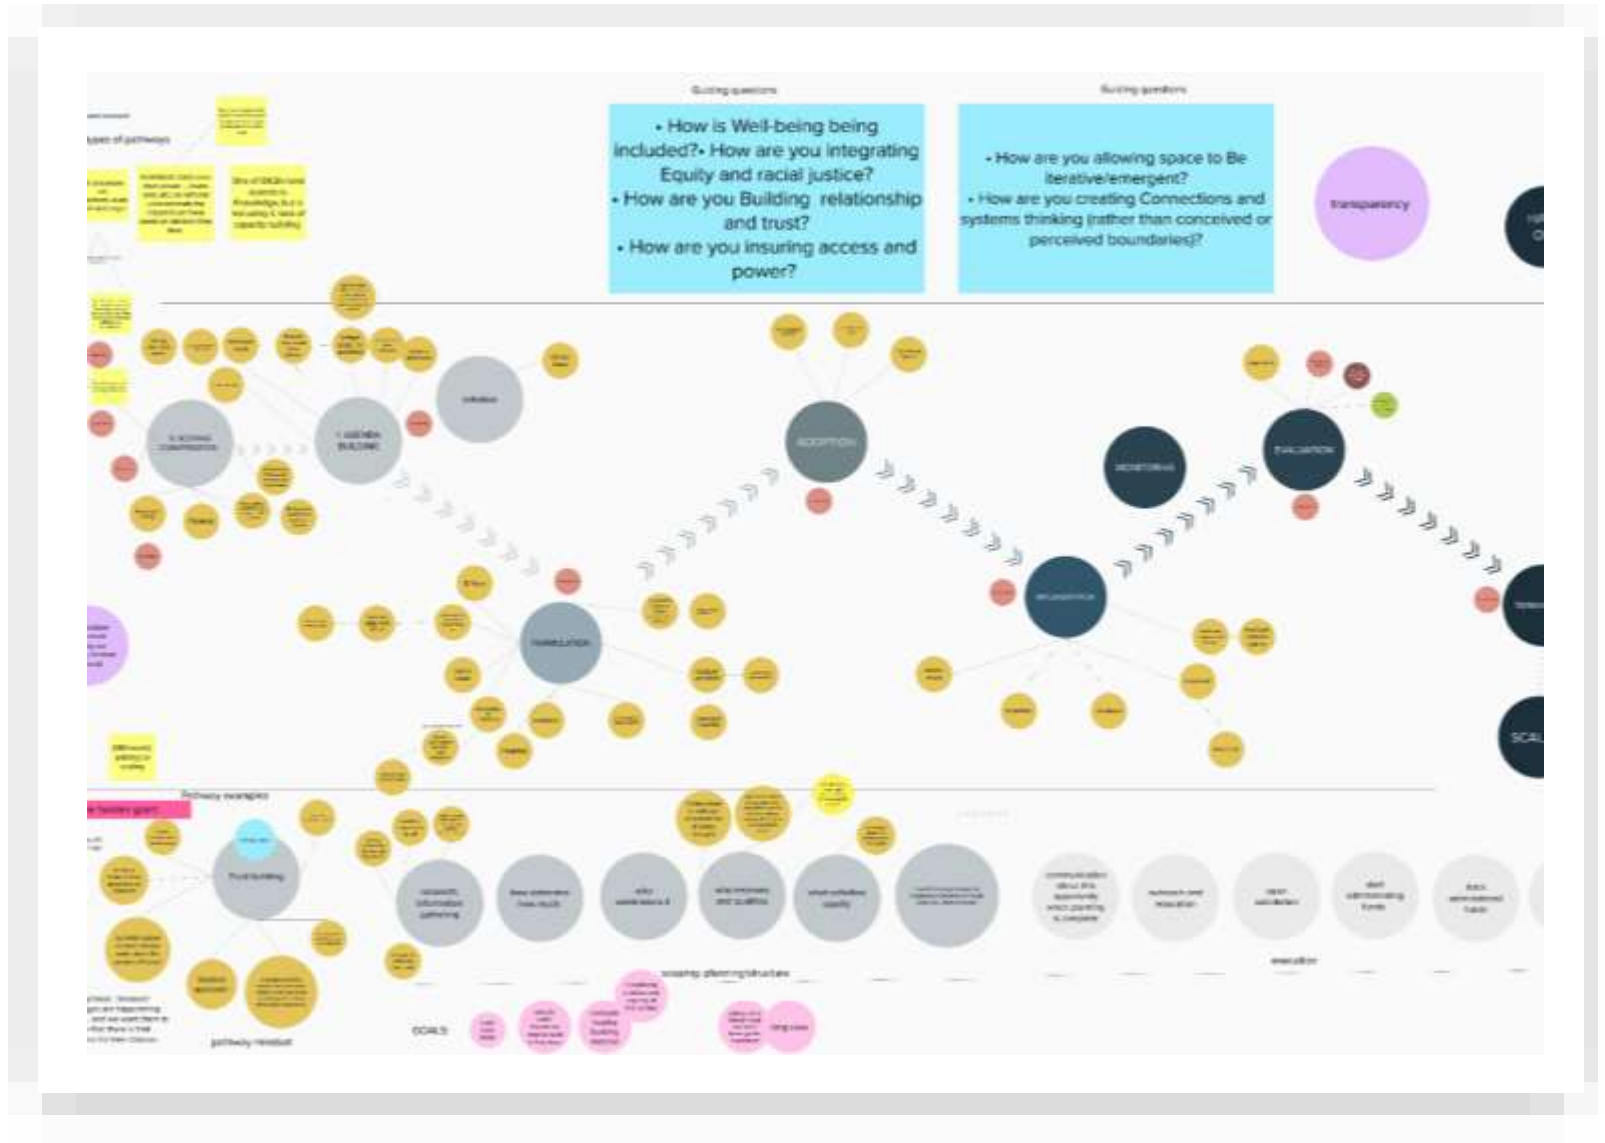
Guiding questions

• How is Well-being being included?• How are you integrating Equity and racial justice?
• How are you Building relationship and trust?
• How are you insuring access and power?

Guiding questions

• How are you allowing space to Be iterative/emergent?
• How are you creating Connections and systems thinking (rather than conceived or perceived boundaries)?

transparency

ypes of pathways

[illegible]

AGENDA BUILDING

ADOPTION

MONITORING

EVALUATION

FORMULATION

IMPLEMENTATION

SCAL

Pathway examples

Trust building

GOALS

pathway mindset